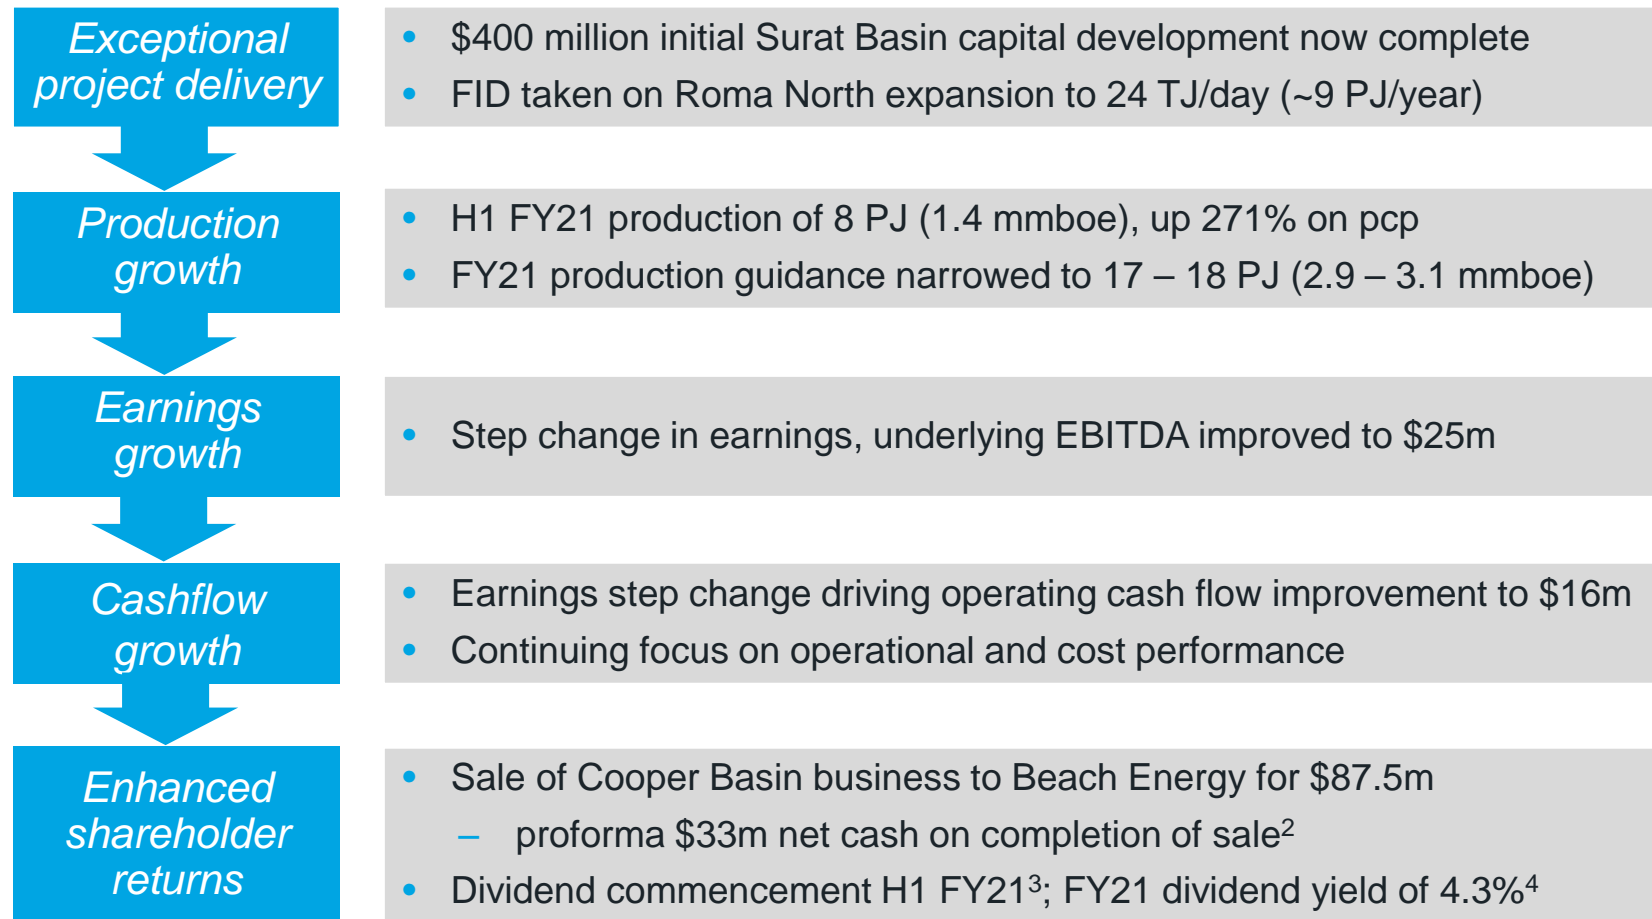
Exceptional project delivery

- $400 million initial Surat Basin capital development now complete
- FID taken on Roma North expansion to 24 TJ/day (~9 PJ/year)

Production growth

- H1 FY21 production of 8 PJ (1.4 mmboe), up 271% on pcp
- FY21 production guidance narrowed to 17 – 18 PJ (2.9 – 3.1 mmboe)

Earnings growth

- Step change in earnings, underlying EBITDA improved to $25m

Cashflow growth

- Earnings step change driving operating cash flow improvement to $16m
- Continuing focus on operational and cost performance

Enhanced shareholder returns

- Sale of Cooper Basin business to Beach Energy for $87.5m
  – proforma $33m net cash on completion of sale$^2$
- Dividend commencement H1 FY21$^3$; FY21 dividend yield of 4.3%$^4$